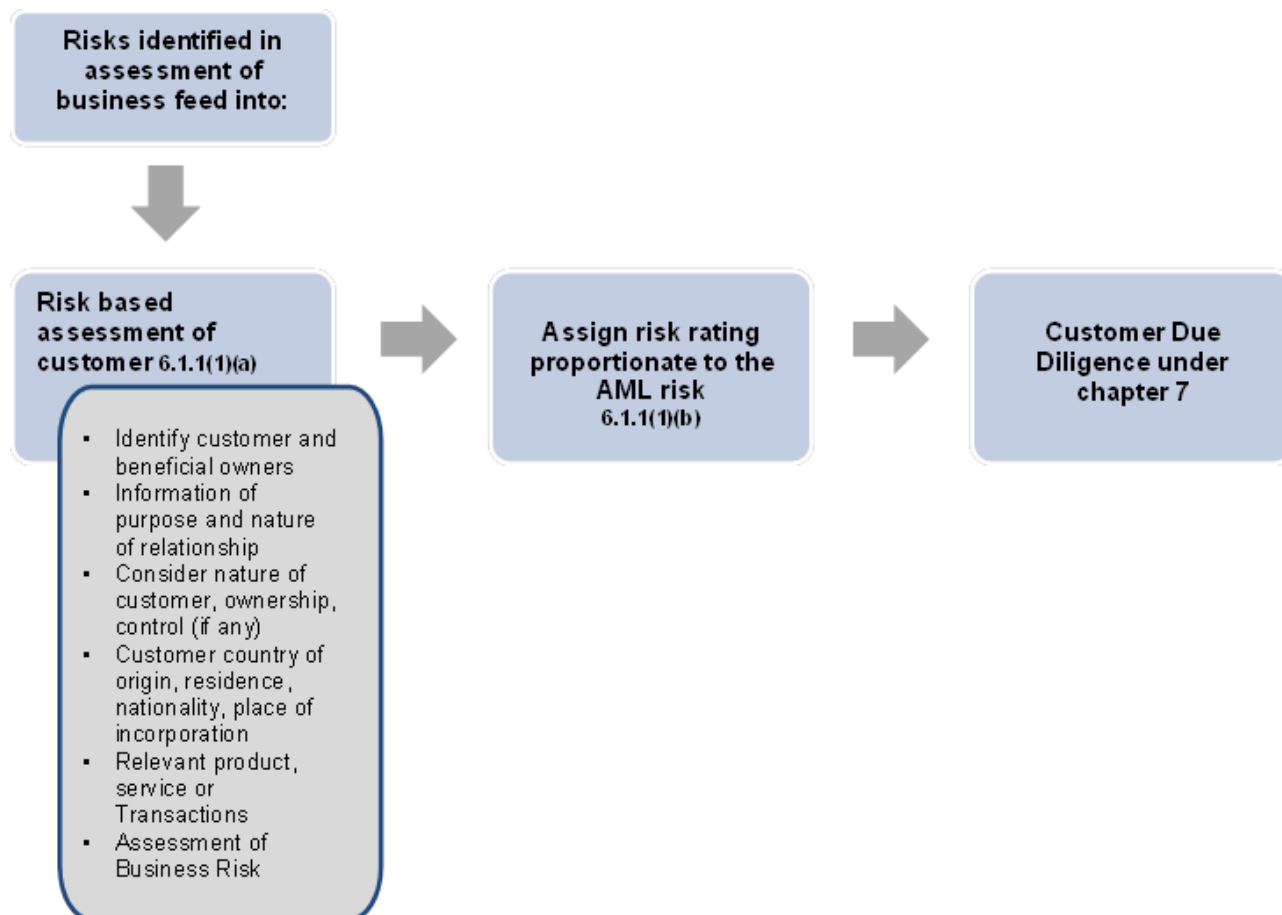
Risks identified in assessment of business feed into:

Risk based assessment of customer 6.1.1(1)(a)

- Identify customer and beneficial owners
- Information of purpose and nature of relationship
- Consider nature of customer, ownership, control (if any)
- Customer country of origin, residence, nationality, place of incorporation
- Relevant product, service or Transactions
- Assessment of Business Risk

Assign risk rating proportionate to the AML risk 6.1.1(1)(b)

Customer Due Diligence under chapter 7